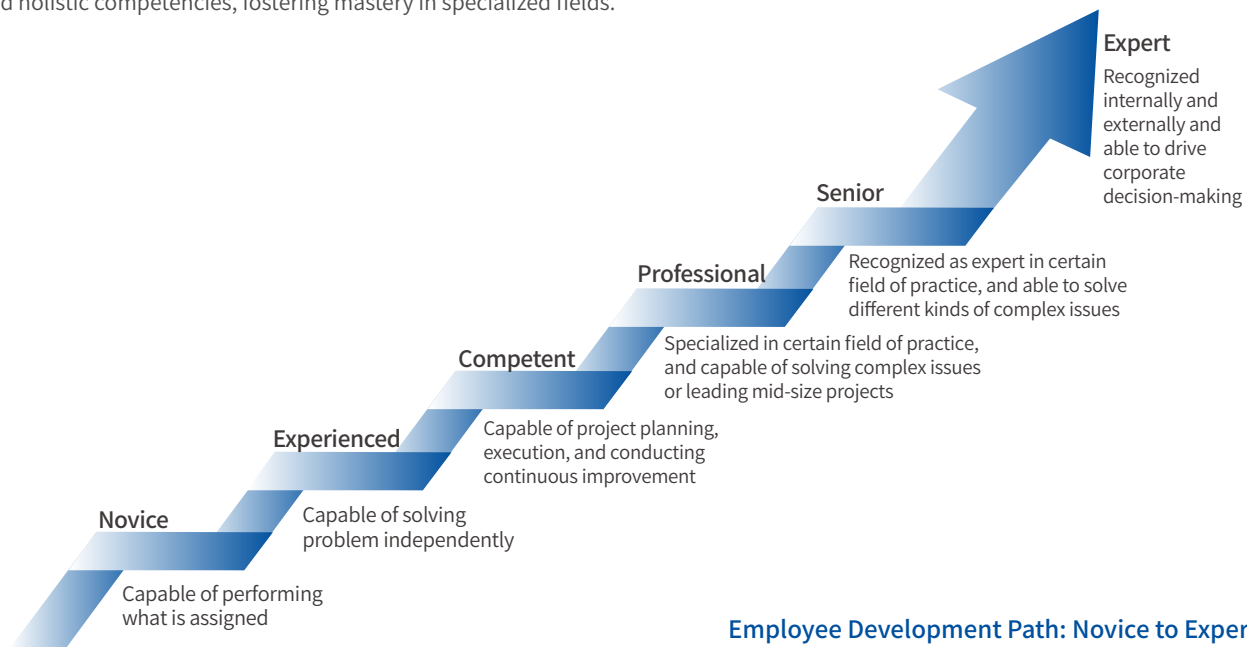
d holistic competencies, fostering mastery in specialized fields.

Expert
Recognized internally and externally and able to drive corporate decision-making

Senior
Recognized as expert in certain field of practice, and able to solve different kinds of complex issues

Professional
Specialized in certain field of practice, and capable of solving complex issues or leading mid-size projects

Competent
Capable of project planning, execution, and conducting continuous improvement

Experienced
Capable of solving problem independently

Novice
Capable of performing what is assigned

Employee Development Path: Novice to Exper